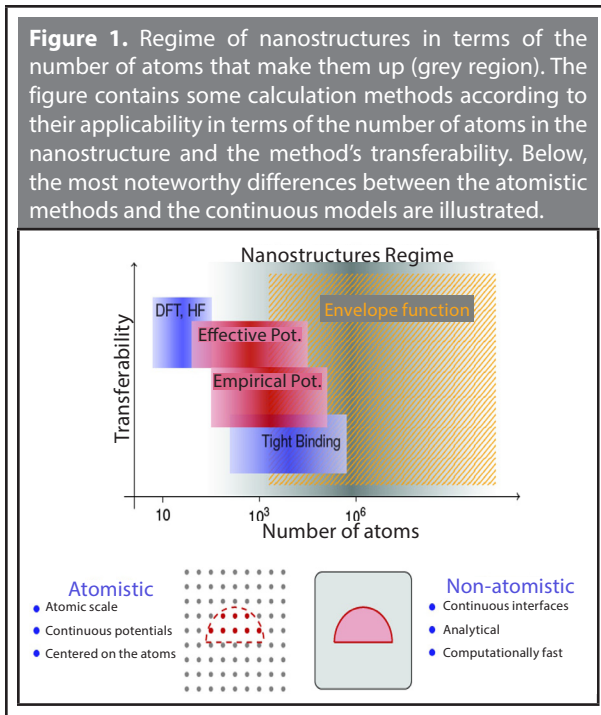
**Figure 1.** Regime of nanostructures in terms of the number of atoms that make them up (grey region). The figure contains some calculation methods according to their applicability in terms of the number of atoms in the nanostructure and the method's transferability. Below, the most noteworthy differences between the atomistic methods and the continuous models are illustrated.

Nanostructures Regime

Transferability

DFT, HF

Effective Pot.

Envelope function

Empirical Pot.

Tight Binding

10

$10^3$

$10^6$

Number of atoms

Atomistic
- Atomic scale
- Continuous potentials
- Centered on the atoms

Non-atomistic
- Continuous interfaces
- Analytical
- Computationally fast